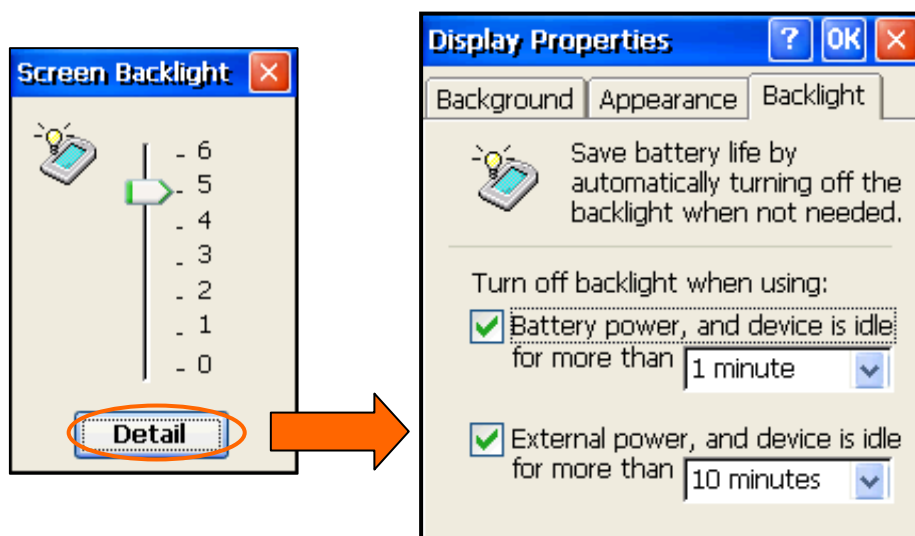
Screen Backlight

6
5
4
3
2
1
0

Detail

Display Properties ? OK

Background | Appearance | Backlight

Save battery life by automatically turning off the backlight when not needed.

Turn off backlight when using:

Battery power, and device is idle for more than 1 minute

External power, and device is idle for more than 10 minutes